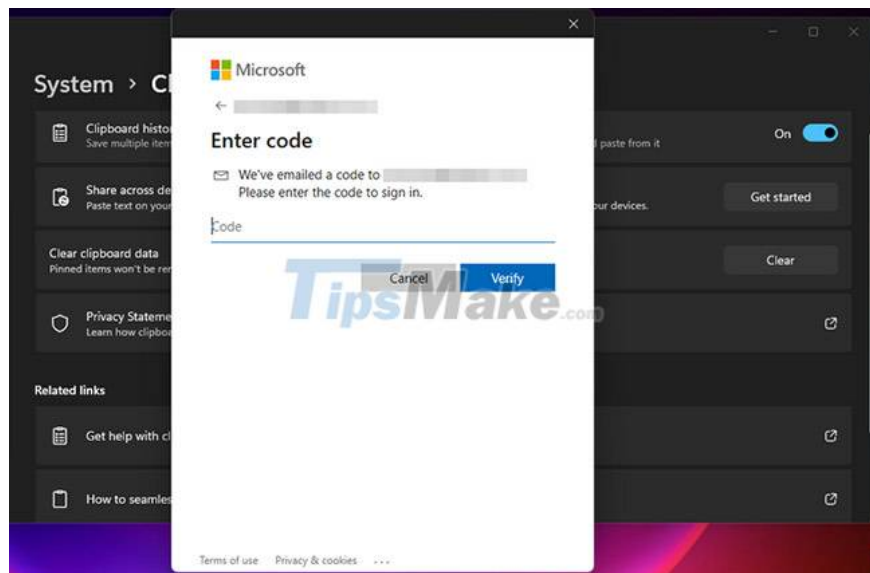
System › Cl

Clipboard histo
Save multiple iten
paste from it
On

Share across de
Paste text on your
our devices.
Get started

Clear clipboard data
Pinned items won't be re
Clear

Privacy Stateme
Learn how clipboa

Related links

Get help with cl

How to seamles

Microsoft

←

Enter code

We've emailed a code to
Please enter the code to sign in.

Code

Cancel
Verify

TipsMake.com

Terms of use Privacy & cookies ...